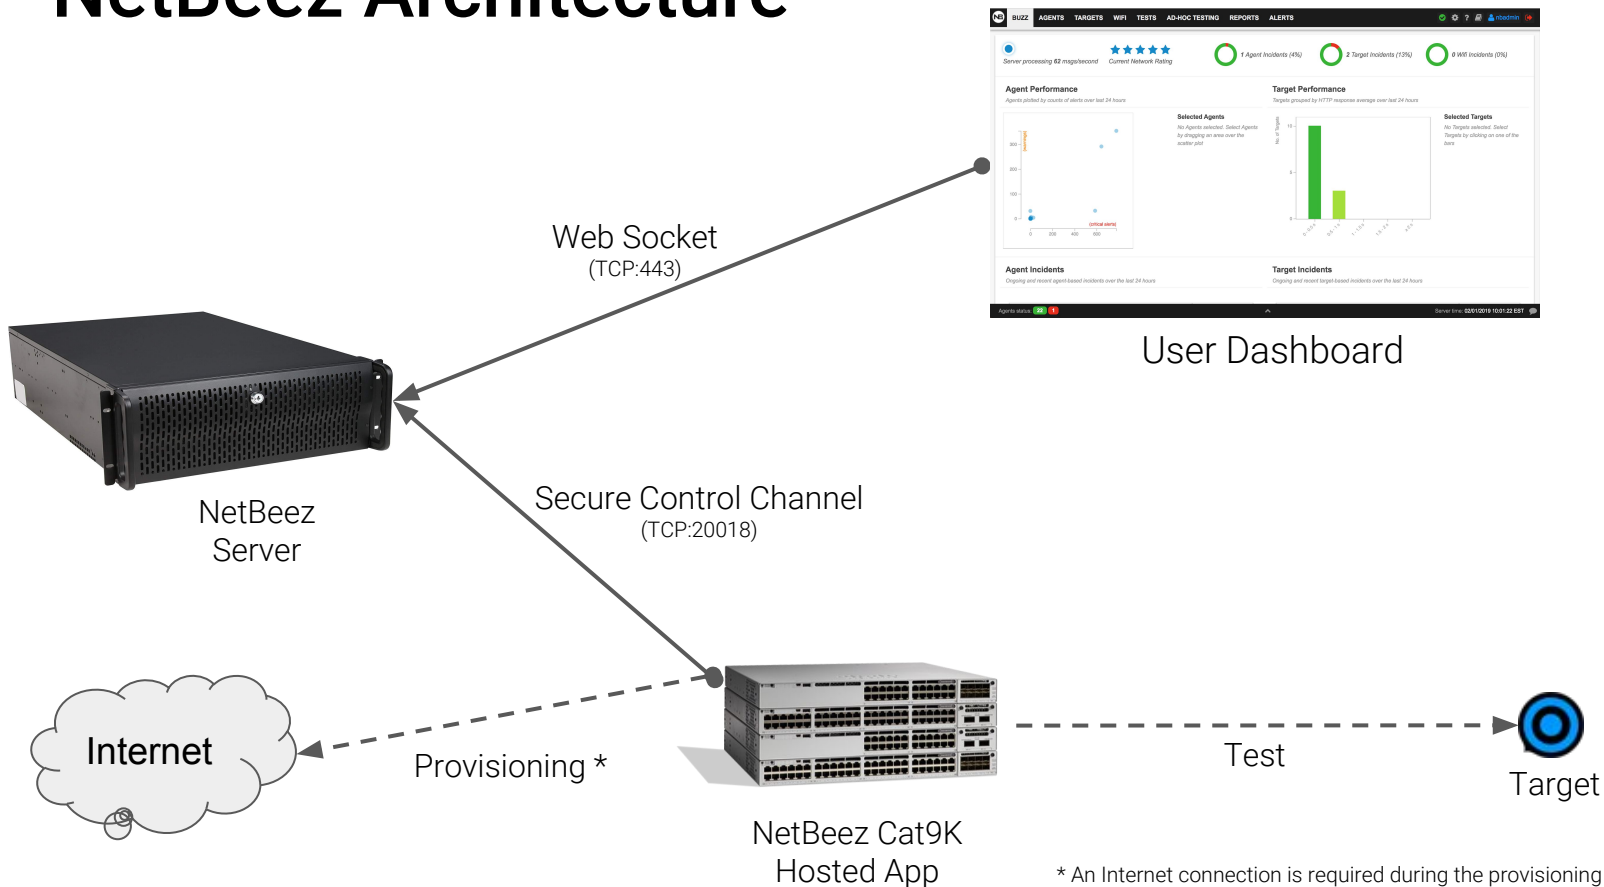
NetBeez Architecture

BUZZ AGENTS TARGETS WIFI TESTS AD-HOC TESTING REPORTS ALERTS

Server processing 62 msgs/second
Current Network Rating
1 Agent Incidents (4%)
2 Target Incidents (13%)
0 Wifi Incidents (0%)

Agent Performance
Agents plotted by counts of alerts over last 24 hours
Selected Agents
No Agents selected. Select Agents by dragging an area over the scatter plot

Target Performance
Targets grouped by HTTP response average over last 24 hours
Selected Targets
No Targets selected. Select Targets by clicking on one of the bars

Agent Incidents
Ongoing and recent agent-based incidents over the last 24 hours
Target Incidents
Ongoing and recent target-based incidents over the last 24 hours

Agents status:
Server time: 02/01/2019 10:01:22 EST

User Dashboard

Web Socket
(TCP:443)

NetBeez Server

Secure Control Channel
(TCP:20018)

Internet

Provisioning *

NetBeez Cat9K Hosted App

Test

Target

* An Internet connection is required during the provisioning